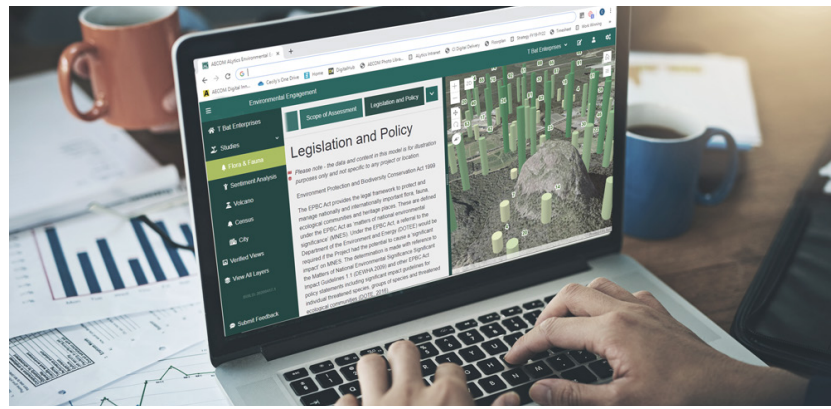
AECOM Digital Environmental
Environmental Engagement
T Bat Enterprises
Studies
Flora & Fauna
Sentiment Analysis
Volcano
Census
City
Verified Views
View All Layers
Submit Feedback
Scope of Assessment
Legislation and Policy
Legislation and Policy
Please note - the data and content in this model is for illustration purposes only and not specific to any project or location.
Environment Protection and Biodiversity Conservation Act 1999
The EPBC Act provides the legal framework to protect and manage nationally and internationally important flora, fauna, ecological communities and heritage places. These are defined under the EPBC Act as 'matters of national environmental significance' (MNES). Under the EPBC Act, a referral to the Department of the Environment and Energy (DOTEE) would be required if the Project had the potential to cause a 'significant impact' on MNES. The determination is made with reference to the Matters of National Environmental Significance Significant Impact Guidelines 1.1 (DEWHA 2009) and other EPBC Act policy statements including significant impact guidelines for individual threatened species, groups of species and threatened ecological communities (DotE 2016).
T Bat Enterprises